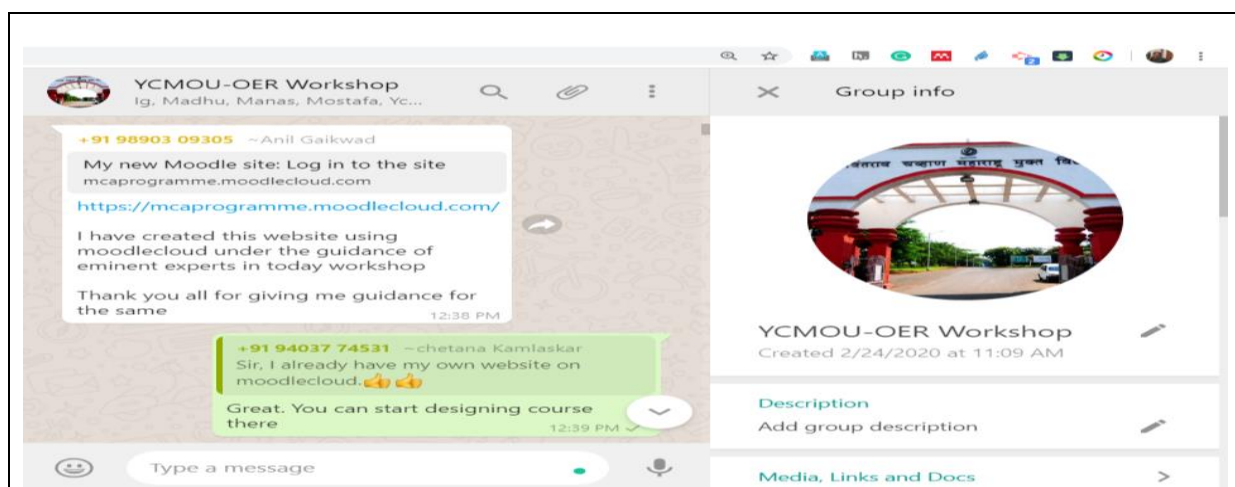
YCMOU-OER Workshop
Ig, Madhu, Manas, Mostafa, Yc...

+91 98903 09305 ~Anil Gaikwad

My new Moodle site: Log in to the site
mcaprogramme.moodlecloud.com

https://mcaprogramme.moodlecloud.com/

I have created this website using moodlecloud under the guidance of eminent experts in today workshop

Thank you all for giving me guidance for the same
12:38 PM

+91 94037 74531 ~chetana Kamlaskar
Sir, I already have my own website on moodlecloud.👍👍

Great. You can start designing course there
12:39 PM

Type a message

Group info

YCMOU-OER Workshop
Created 2/24/2020 at 11:09 AM

Description
Add group description

Media, Links and Docs
>